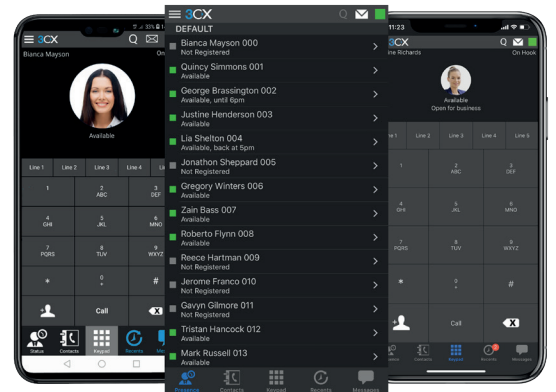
3CX
Bianca Mayson
On
Available
Line 1
Line 2
Line 3
Line 4
Line
1
2 ABC
3 DEF
4 GHI
5 JKL
6 MNO
7 PQRS
8 TUV
9 WXYZ
*
0 +
#
Call
Status
Contacts
Keypad
Recents
Mes

3CX
DEFAULT
Bianca Mayson 000
Not Registered
Quincy Simmons 001
Available
George Brassington 002
Available, until 6pm
Justine Henderson 003
Available
Lia Shelton 004
Available, back at 5pm
Jonathon Sheppard 005
Not Registered
Gregory Winters 006
Available
Zain Bass 007
Available
Roberto Flynn 008
Available
Reece Hartman 009
Not Registered
Jerome Franco 010
Not Registered
Gavyn Gilmore 011
Not Registered
Tristan Hancock 012
Available
Mark Russell 013
Available
Presence
Contacts
Keypad
Recents
Messages

11:23
3CX
ine Richards
On Hook
Available
Open for business
Line 1
Line 2
Line 3
Line 4
Line 5
1
2 ABC
3 DEF
4 GHI
5 JKL
6 MNO
7 PQRS
8 TUV
9 WXYZ
*
0 +
#
Call
Contacts
Keypad
Recents
Messages